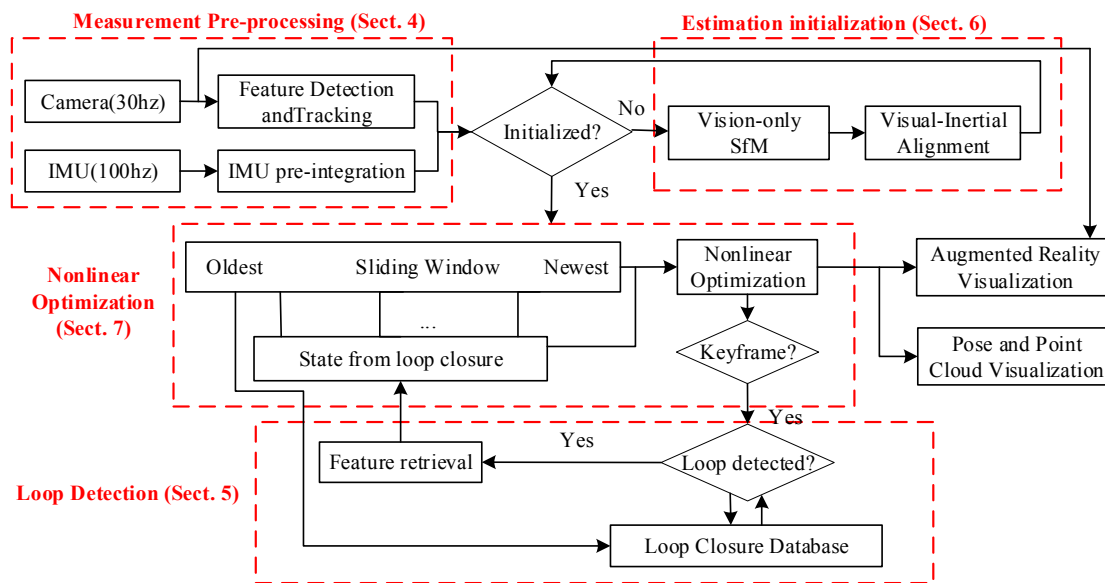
Measurement Pre-processing (Sect. 4)

Estimation initialization (Sect. 6)

Camera(30hz)

Feature Detection andTracking

IMU(100hz)

IMU pre-integration

Initialized?

No

Yes

Vision-only SfM

Visual-Inertial Alignment

Nonlinear Optimization (Sect. 7)

Oldest

Sliding Window

Newest

...

State from loop closure

Nonlinear Optimization

Keyframe?

Yes

Augmented Reality Visualization

Pose and Point Cloud Visualization

Loop Detection (Sect. 5)

Feature retrieval

Yes

Loop detected?

Loop Closure Database